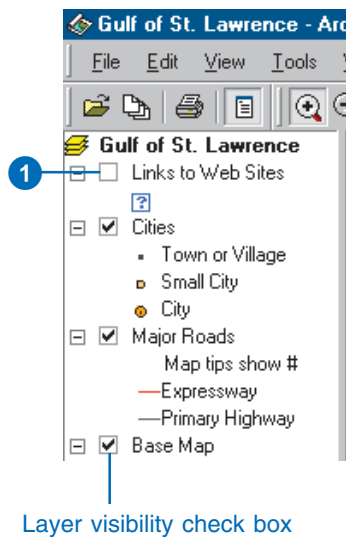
Gulf of St. Lawrence - Arc

File Edit View Tools

Gulf of St. Lawrence

1

Links to Web Sites

?

Cities

Town or Village

Small City

City

Major Roads

Map tips show #

Expressway

Primary Highway

Base Map

Layer visibility check box